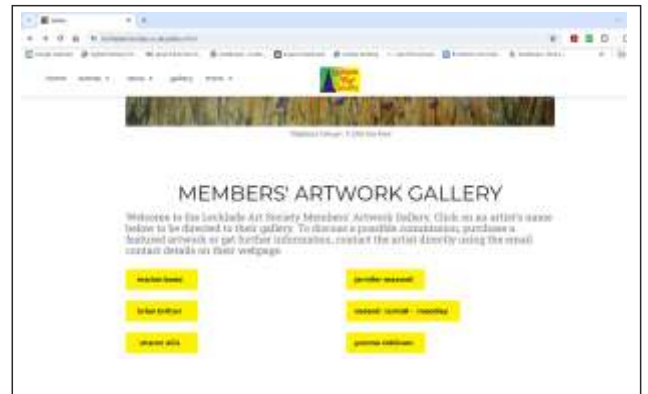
MEMBERS' ARTWORK GALLERY

Welcome to the Lechlade Art Society Members' Artwork Gallery. Click on an artist's name below to be directed to their gallery. To discuss a possible commission, purchase a featured artwork or get further information, contact the artist directly using the email contact details on their webpage.

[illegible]

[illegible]

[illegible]

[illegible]

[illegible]

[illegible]